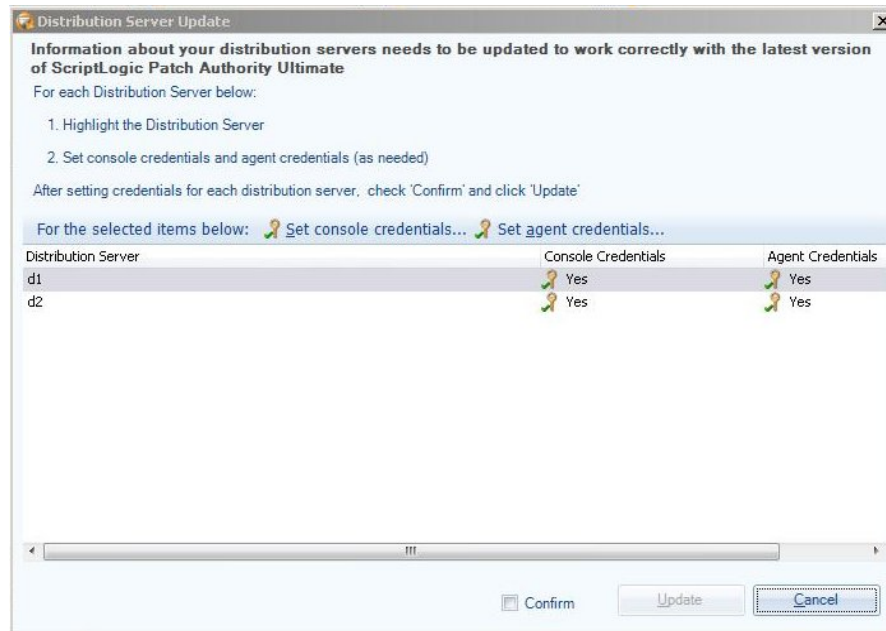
Distribution Server Update

Information about your distribution servers needs to be updated to work correctly with the latest version of ScriptLogic Patch Authority Ultimate

For each Distribution Server below:

1. Highlight the Distribution Server

2. Set console credentials and agent credentials (as needed)

After setting credentials for each distribution server, check 'Confirm' and click 'Update'

For the selected items below: Set console credentials... Set agent credentials...

| Distribution Server | Console Credentials | Agent Credentials |
|---|---|---|
| d1 | Yes | Yes |
| d2 | Yes | Yes |

Confirm

Update

Cancel